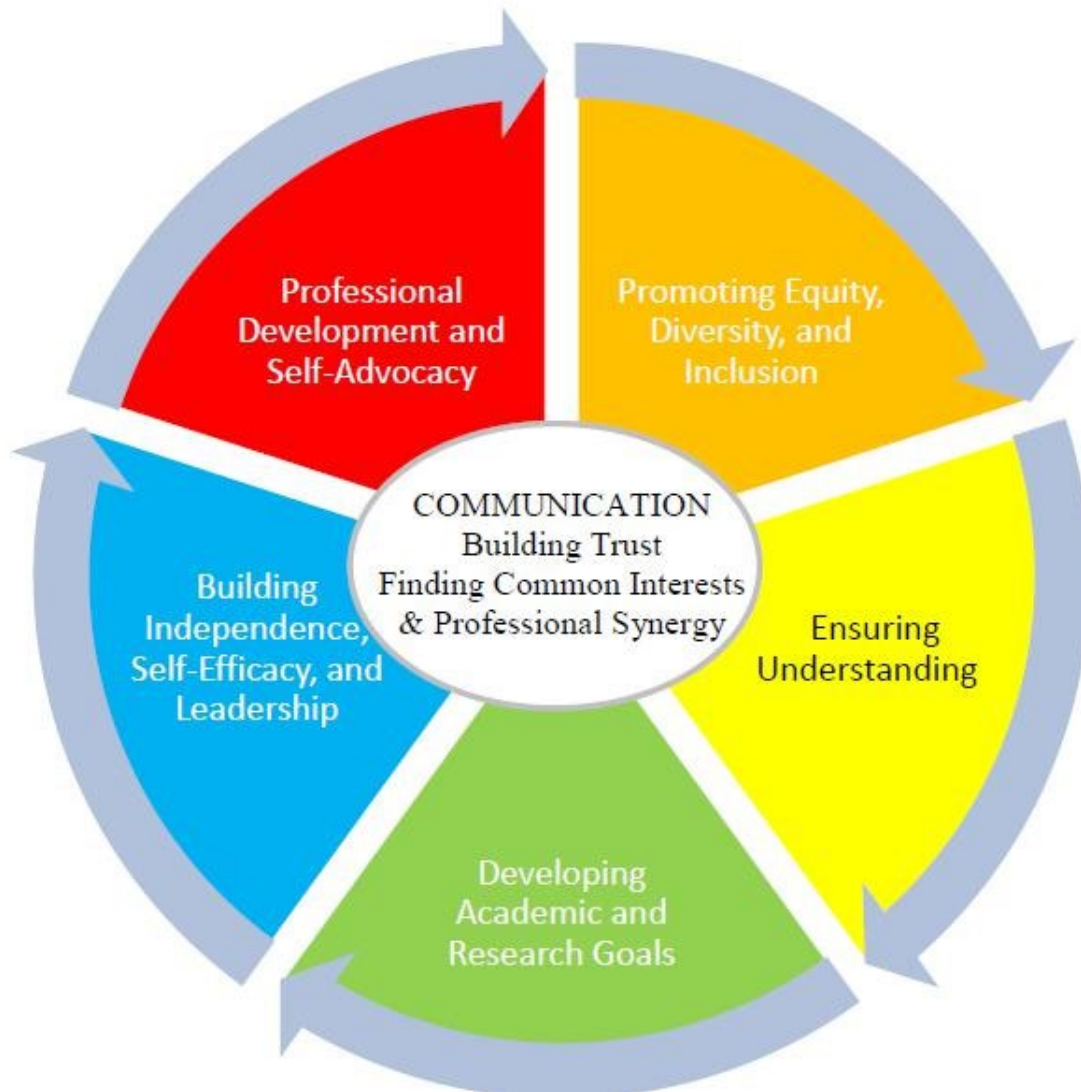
Professional Development and Self-Advocacy

Promoting Equity, Diversity, and Inclusion

COMMUNICATION
Building Trust
Finding Common Interests
& Professional Synergy

Building Independence, Self-Efficacy, and Leadership

Ensuring Understanding

Developing Academic and Research Goals